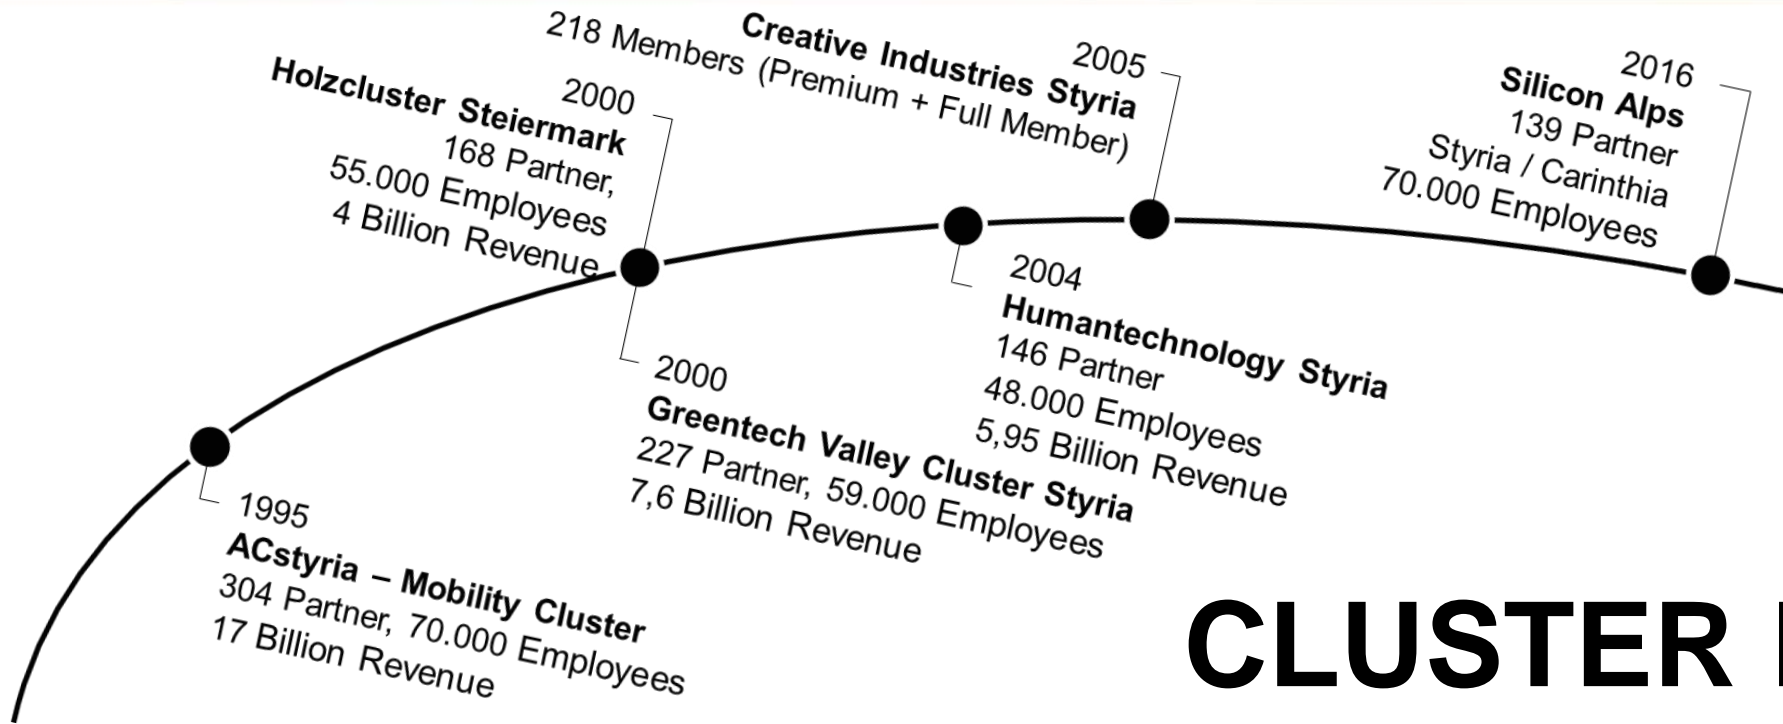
2000
Holzcluster Steiermark
168 Partner,
55.000 Employees
4 Billion Revenue

2005
Creative Industries Styria
218 Members (Premium + Full Member)

2016
Silicon Alps
139 Partner
Styria / Carinthia
70.000 Employees

2004
Humantechnology Styria
146 Partner
48.000 Employees
5,95 Billion Revenue

2000
Greentech Valley Cluster Styria
227 Partner, 59.000 Employees
7,6 Billion Revenue

1995
ACstyria – Mobility Cluster
304 Partner, 70.000 Employees
17 Billion Revenue

CLUSTER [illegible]